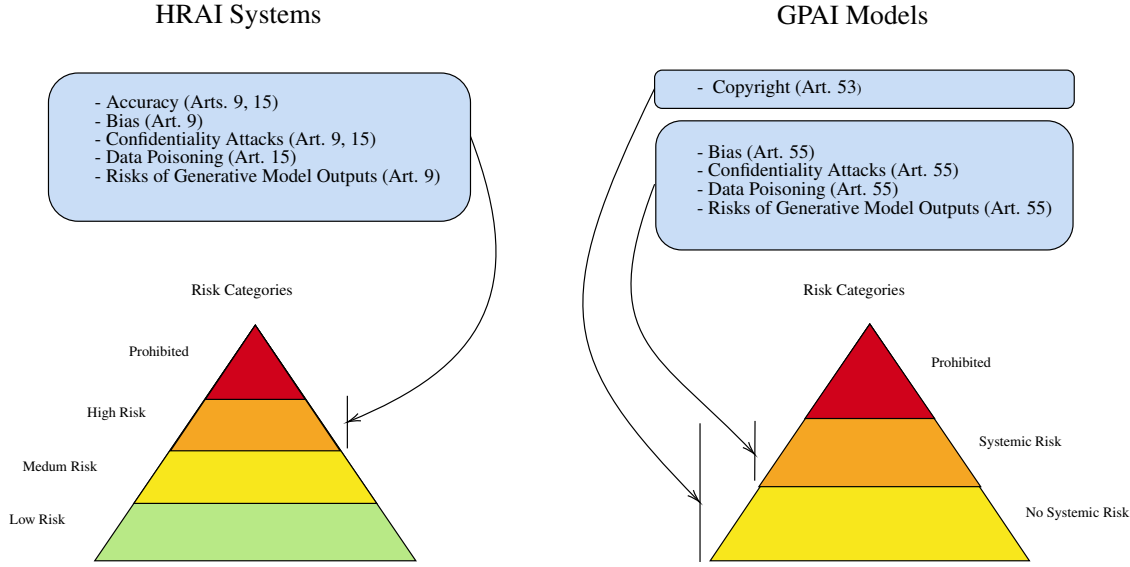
HRAI Systems

- Accuracy (Arts. 9, 15)
- Bias (Art. 9)
- Confidentiality Attacks (Art. 9, 15)
- Data Poisoning (Art. 15)
- Risks of Generative Model Outputs (Art. 9)

Risk Categories

Prohibited

High Risk

Medum Risk

Low Risk

GPAI Models

- Copyright (Art. 53)

- Bias (Art. 55)
- Confidentiality Attacks (Art. 55)
- Data Poisoning (Art. 55)
- Risks of Generative Model Outputs (Art. 55)

Risk Categories

Prohibited

Systemic Risk

No Systemic Risk